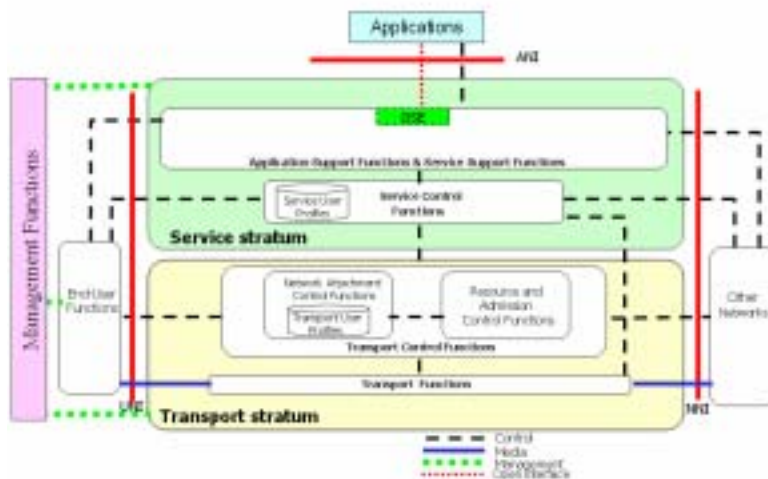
Applications

ANI

Management Functions

OSE

Application Support Functions & Service Support Functions

Service User Profiles

Service Control Functions

Service stratum

End-User Functions

Network Attachment Control Functions

Transport User Profiles

Resource and Admission Control Functions

Transport Control Functions

Other Networks

Transport Functions

UNI

NNI

Transport stratum

Control
Media
Management
Open Interface